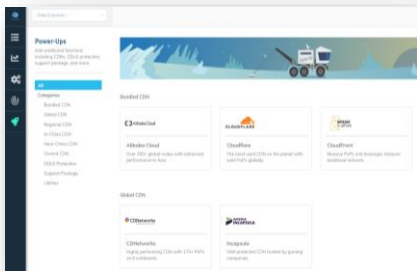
Power-Ups

All

Categories
Bundled CDN
Global CDN
Regional CDN
In China CDN
Near China CDN
Hosted CDN
DDoS Protection
Support Package
Utilities

Bundled CDN

Alibaba Cloud

Alibaba Cloud

CLOUDFLARE

Cloudflare

amazon CloudFront

CloudFront

Global CDN

CDNetworks

CDNetworks

Incapsula

Incapsula